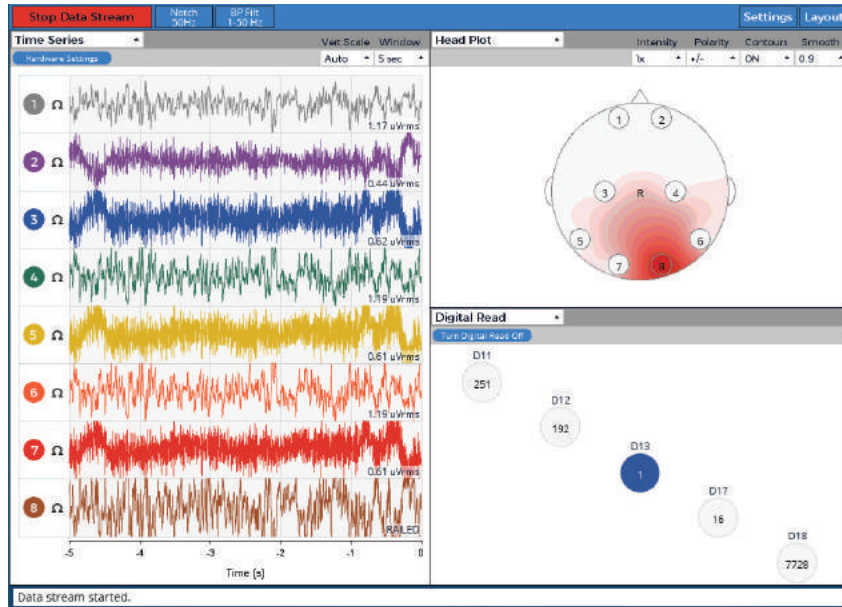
Stop Data Stream

Notch 50Hz

BP Filt 1-50 Hz

Settings

Layout

Time Series

Hardware Settings

Vert Scale

Window

Auto

5 sec

1 Ω

1.17 uVrms

2 Ω

0.44 uVrms

3 Ω

0.62 uVrms

4 Ω

1.19 uVrms

5 Ω

0.61 uVrms

6 Ω

1.19 uVrms

7 Ω

0.61 uVrms

8 Ω

RAILED

-5

-4

-3

-2

-1

0

Time (s)

Head Plot

Intensity

Polarity

Contours

Smooth

1x

+/-

ON

0.9

1

2

3

R

4

5

6

7

8

Digital Read

Turn Digital Read Off

D11

251

D12

192

D13

1

D17

16

D18

7728

Data stream started.